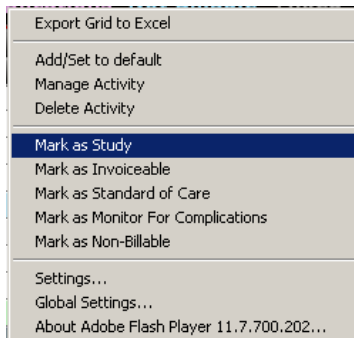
Export Grid to Excel

Add/Set to default
Manage Activity
Delete Activity

Mark as Study
Mark as Invoiceable
Mark as Standard of Care
Mark as Monitor For Complications
Mark as Non-Billable

Settings...
Global Settings...
About Adobe Flash Player 11.7.700.202...